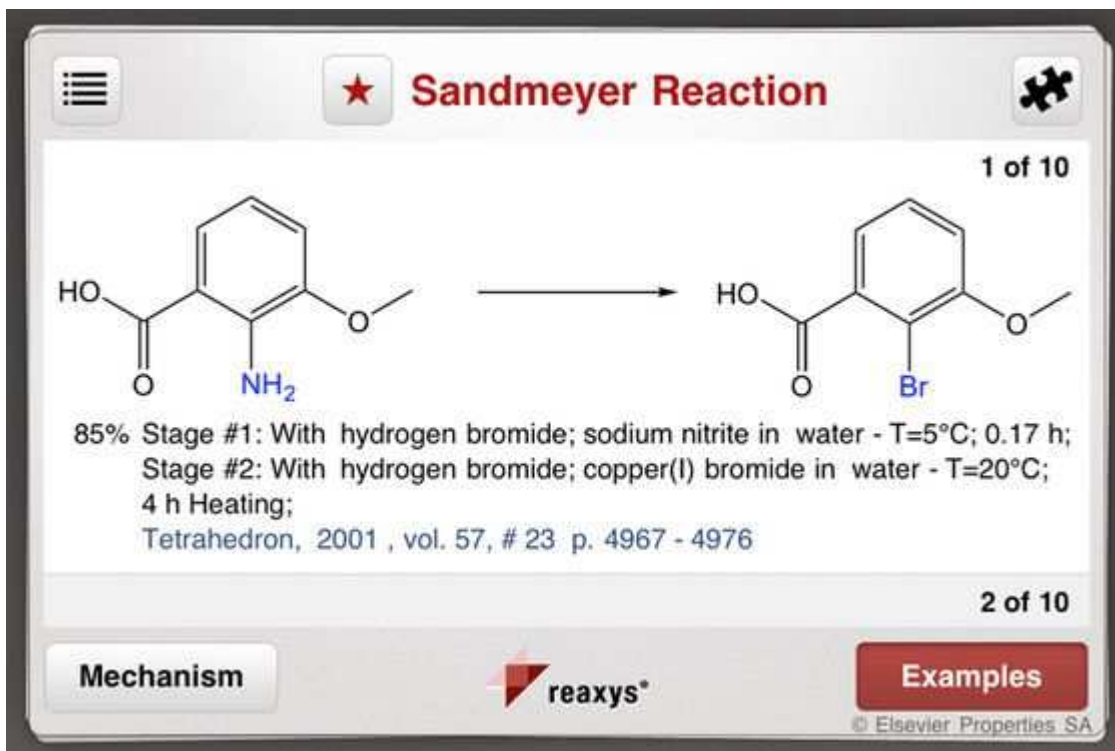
Sandmeyer Reaction

1 of 10

HO O NH$_2$ O

HO O Br O

85% Stage #1: With hydrogen bromide; sodium nitrite in water - T=5°C; 0.17 h; Stage #2: With hydrogen bromide; copper(I) bromide in water - T=20°C; 4 h Heating;
Tetrahedron, 2001 , vol. 57, # 23 p. 4967 - 4976

2 of 10

Mechanism

reaxys®

Examples

© Elsevier Properties SA